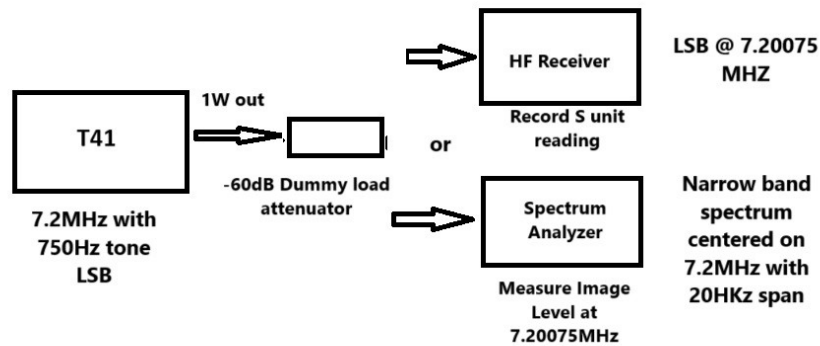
HF Receiver

LSB @ 7.20075 MHZ

1W out

T41

Record S unit reading

or

-60dB Dummy load attenuator

7.2MHz with 750Hz tone LSB

Spectrum Analyzer

Narrow band spectrum centered on 7.2MHz with 20HKz span

Measure Image Level at 7.20075MHz